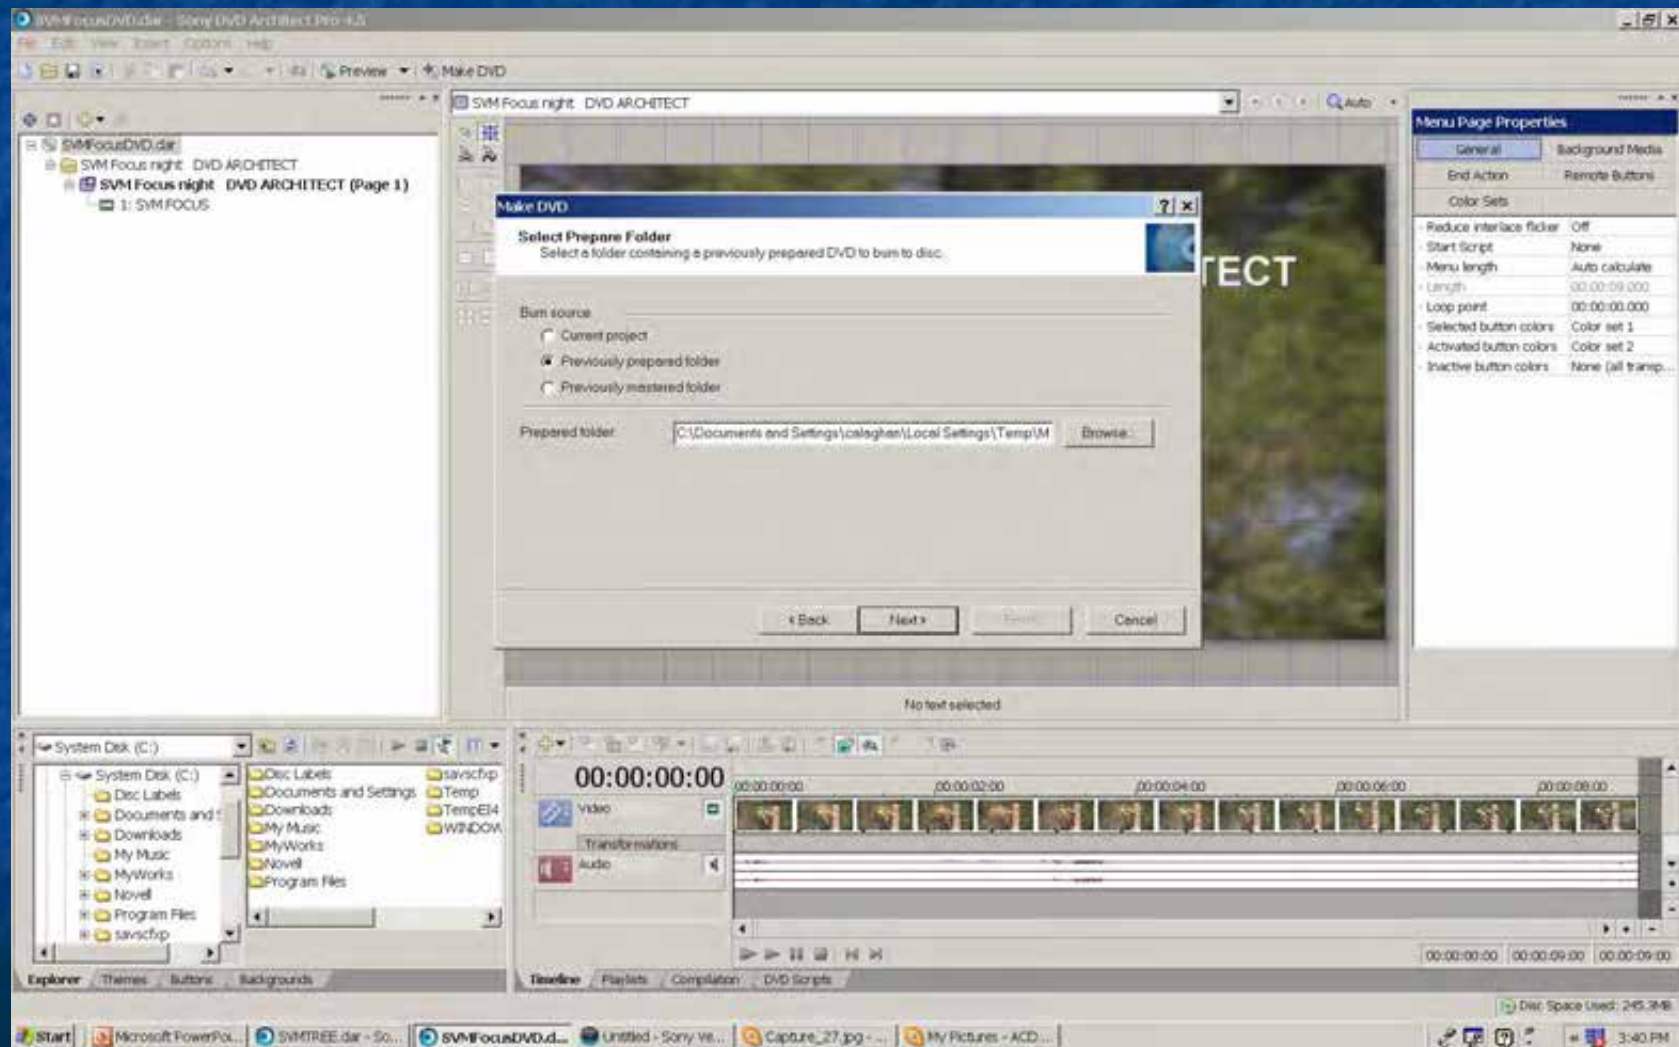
SVMFocusDVD.dar - Sony DVD Architect Pro 4.5

File Edit View Insert Options Help

Preview Make DVD

SVM Focus night DVD ARCHITECT

Auto

SVMFocusDVD.dar
SVM Focus night DVD ARCHITECT
SVM Focus night DVD ARCHITECT (Page 1)
1: SVM FOCUS

Make DVD

Select Prepare Folder
Select a folder containing a previously prepared DVD to burn to disc.

Burn source
Current project
Previously prepared folder
Previously mastered folder

Prepared folder C:\Documents and Settings\calaghan\Local Settings\Temp\M Browse...

< Back Next > Finish Cancel

TECT

No text selected

Menu Page Properties

General Background Media
End Action Remote Buttons
Color Sets

| | |
|---|---|
| Reduce interlace flicker | Off |
| Start Script | None |
| Menu length | Auto calculate |
| Length | 00:00:09.000 |
| Loop point | 00:00:00.000 |
| Selected button colors | Color set 1 |
| Activated button colors | Color set 2 |
| Inactive button colors | None (all transp... |

System Disk (C:)

System Disk (C:)
Disc Labels
Documents and S
Downloads
My Music
MyWorks
Novell
Program Files
savscfxp

Disc Labels
Documents and Settings
Downloads
My Music
MyWorks
Novell
Program Files
savscfxp
Temp
TempEI4
WINDOW

00:00:00:00

Video
Transformations
Audio

00:00:00:00 00:00:02:00 00:00:04:00 00:00:06:00 00:00:08:00

00:00:00:00 00:00:09:00 00:00:09:00

Explorer Themes Buttons Backgrounds

Timeline Playlists Compilation DVD Scripts

Disc Space Used: 245.3MB

Start Microsoft PowerPoi... SVMTREE.dar - So... SVMFocusDVD.d... Untitled - Sony Ve... Capture_27.jpg - ... My Pictures - ACD... 3:40 PM